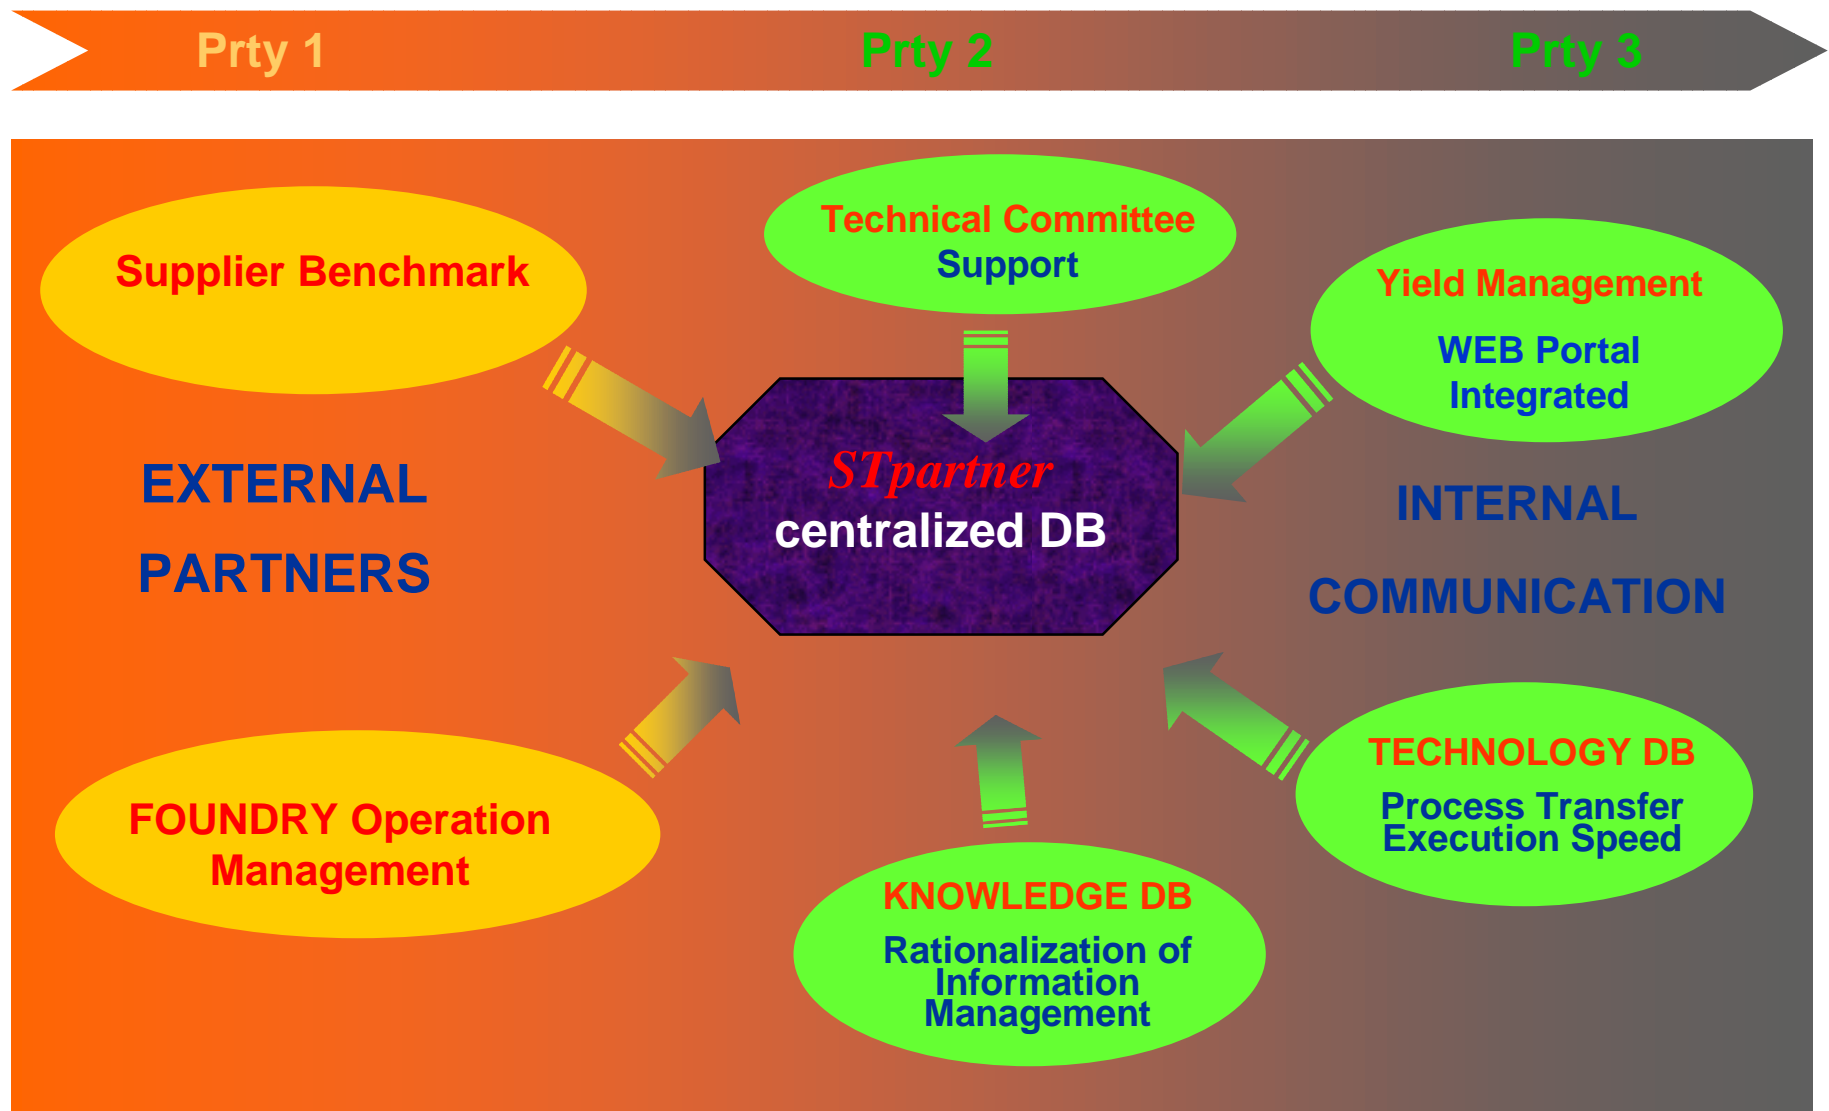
Prty 1

Prty 2

Prty 3

Supplier Benchmark

Technical Committee
Support

Yield Management

WEB Portal
Integrated

EXTERNAL

PARTNERS

STpartner
centralized DB

INTERNAL

COMMUNICATION

FOUNDRY Operation
Management

TECHNOLOGY DB
Process Transfer
Execution Speed

KNOWLEDGE DB
Rationalization of
Information
Management